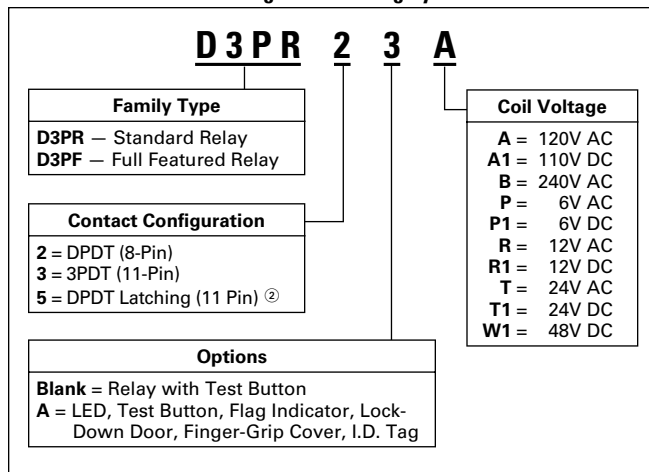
D3PR 2 3 A

Family Type

D3PR — Standard Relay
D3PF — Full Featured Relay

Contact Configuration

2 = DPDT (8-Pin)
3 = 3PDT (11-Pin)
5 = DPDT Latching (11 Pin) ②

Options

Blank = Relay with Test Button
A = LED, Test Button, Flag Indicator, Lock-Down Door, Finger-Grip Cover, I.D. Tag

Coil Voltage

A = 120V AC
A1 = 110V DC
B = 240V AC
P = 6V AC
P1 = 6V DC
R = 12V AC
R1 = 12V DC
T = 24V AC
T1 = 24V DC
W1 = 48V DC